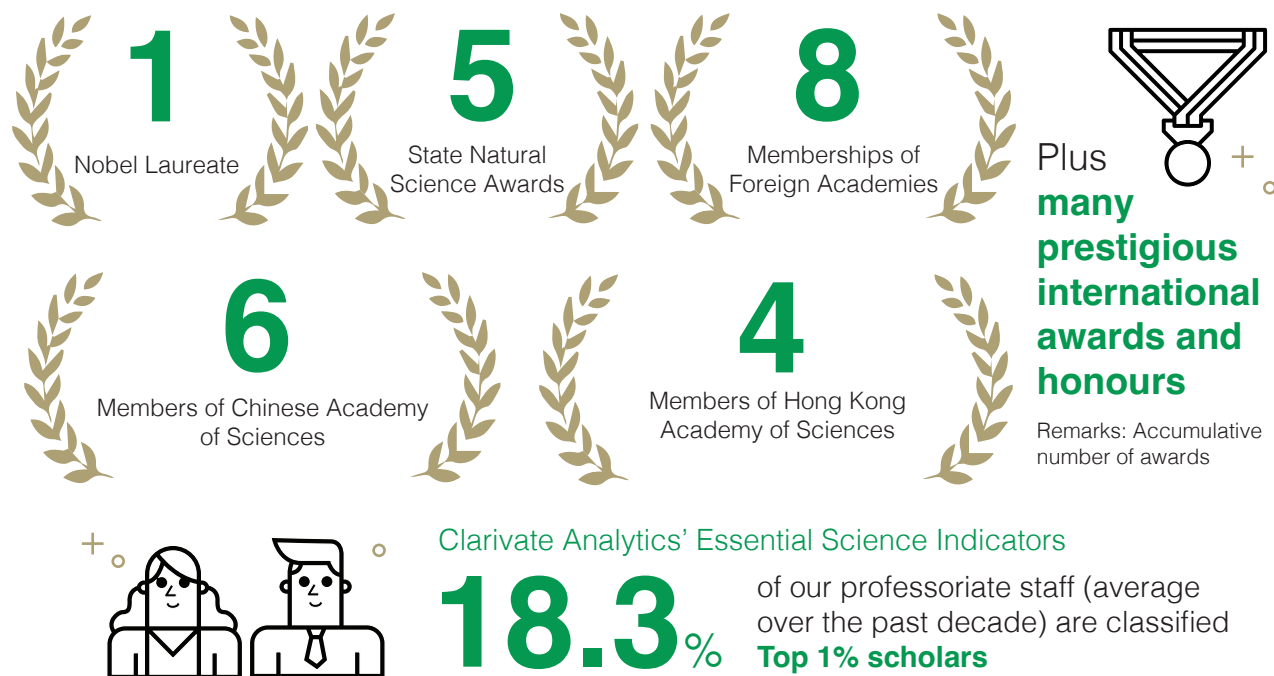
1
Nobel Laureate

5
State Natural Science Awards

8
Memberships of Foreign Academies

Plus
many prestigious international awards and honours

Remarks: Accumulative number of awards

6
Members of Chinese Academy of Sciences

4
Members of Hong Kong Academy of Sciences

Clarivate Analytics' Essential Science Indicators

18.3%

of our professoriate staff (average over the past decade) are classified
Top 1% scholars